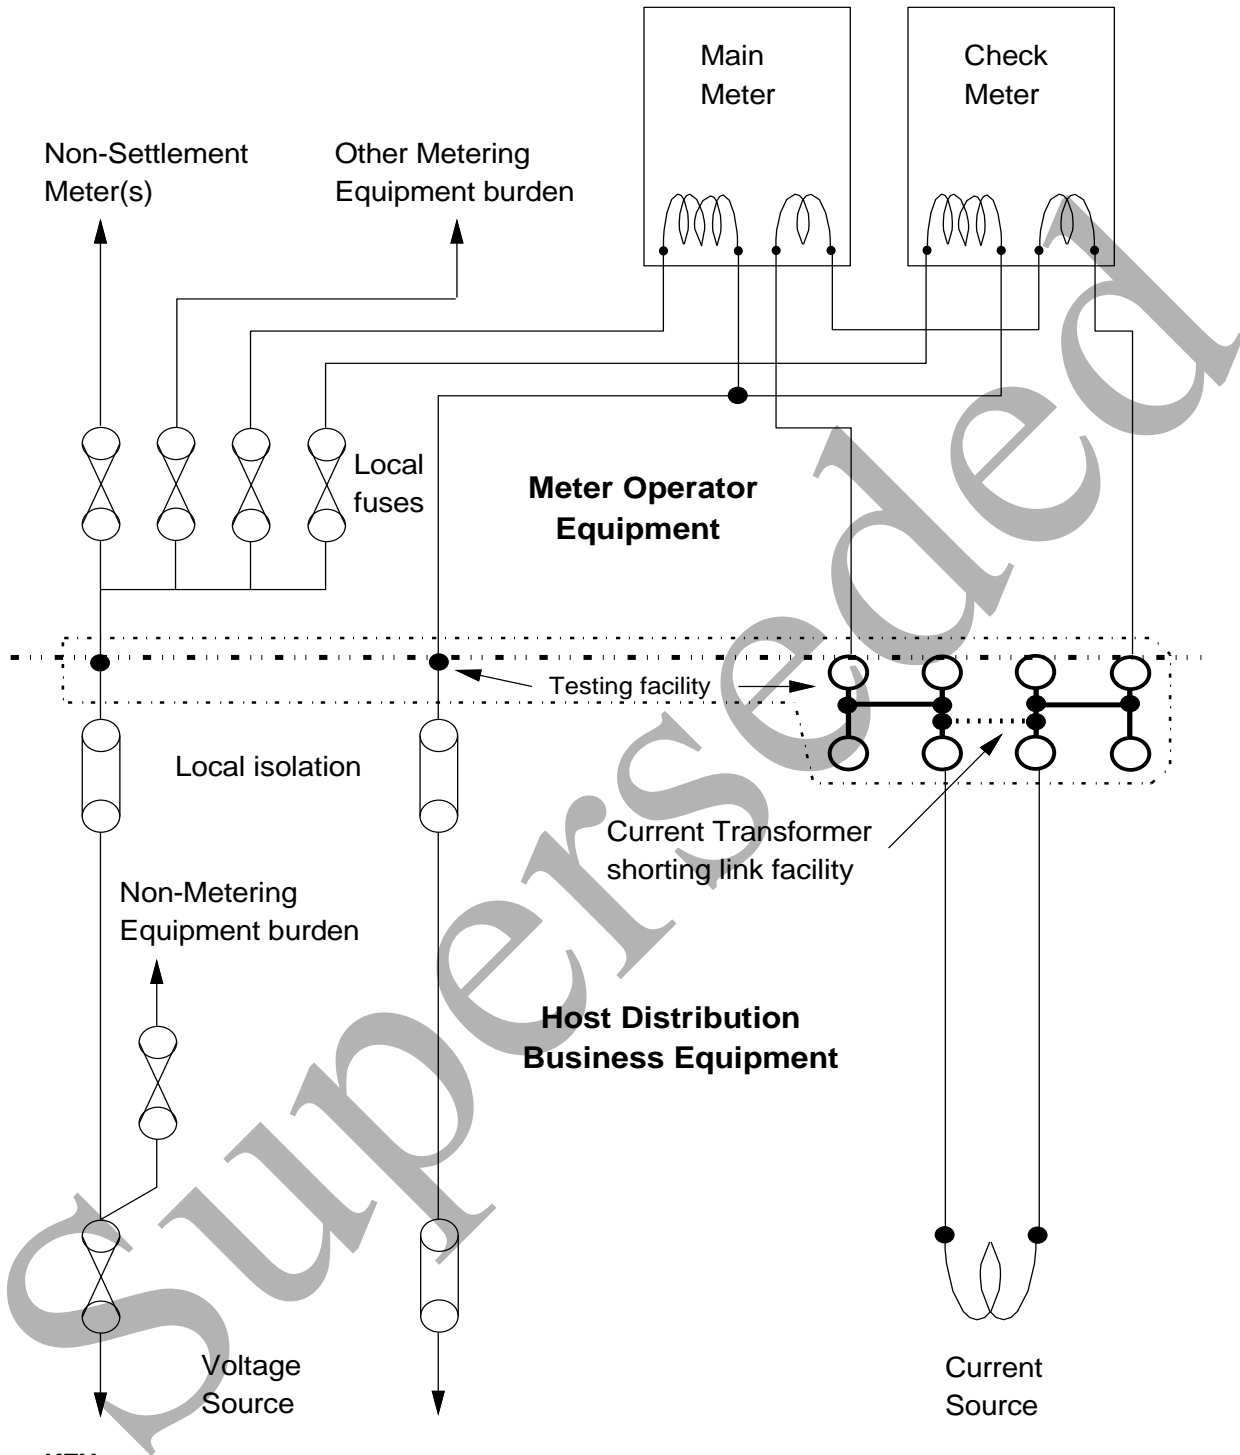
Main Meter

Check Meter

Non-Settlement Meter(s)

Other Metering Equipment burden

Local fuses

Meter Operator Equipment

Testing facility

Local isolation

Current Transformer shorting link facility

Non-Metering Equipment burden

Host Distribution Business Equipment

Voltage Source

Current Source

Superseded

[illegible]